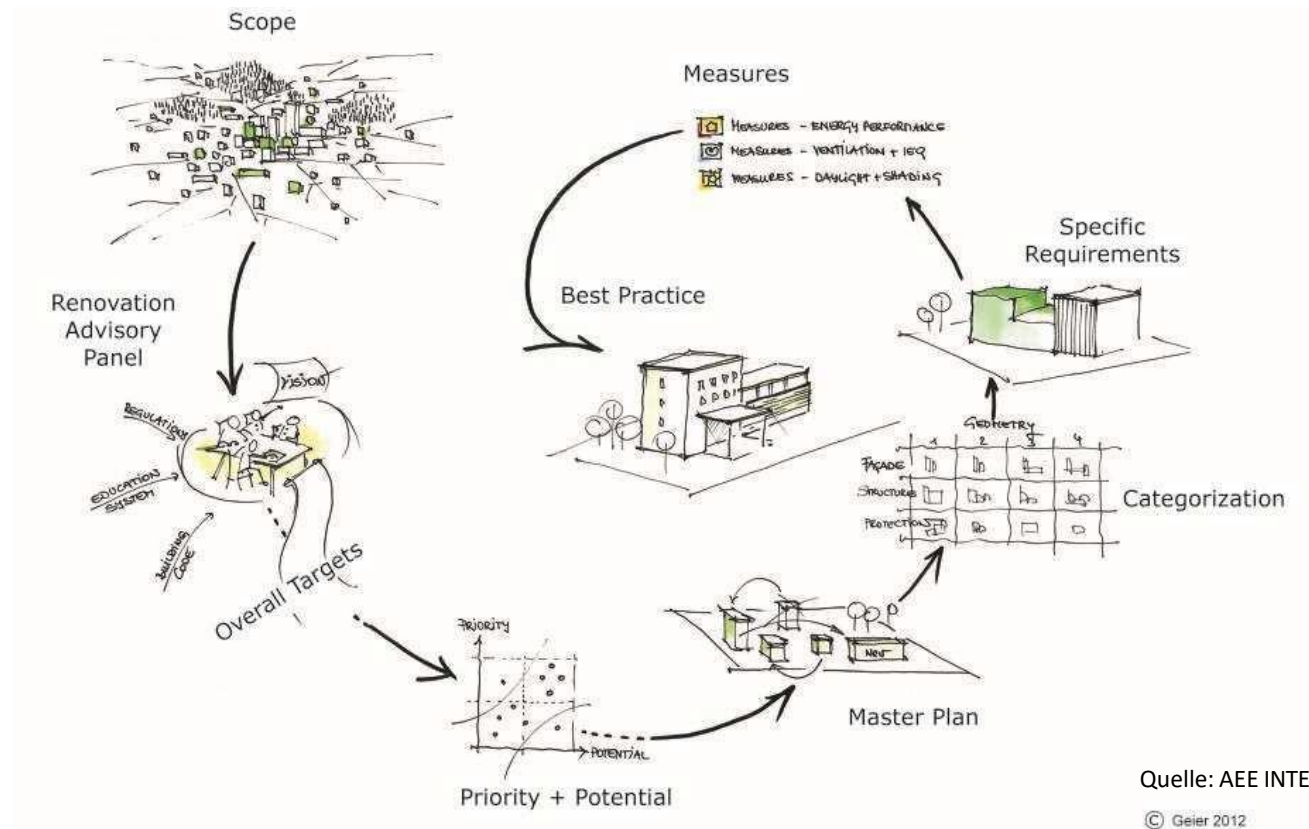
Scope

Measures

MEASURES - ENERGY PERFORMANCE
MEASURES - VENTILATION + IEQ
MEASURES - DAYLIGHT + SHADING

Specific Requirements

Best Practice

Renovation Advisory Panel

VISION

REGULATIONS

EDUCATION SYSTEM

BUILDING CODE

Overall Targets

GEOMETRY

1 2 3 4

FAÇADE

STRUCTURE

PROTECTION

Categorization

NEW

PRIORITY

POTENTIAL

Priority + Potential

Master Plan

Quelle: AEE INTE

© Geier 2012